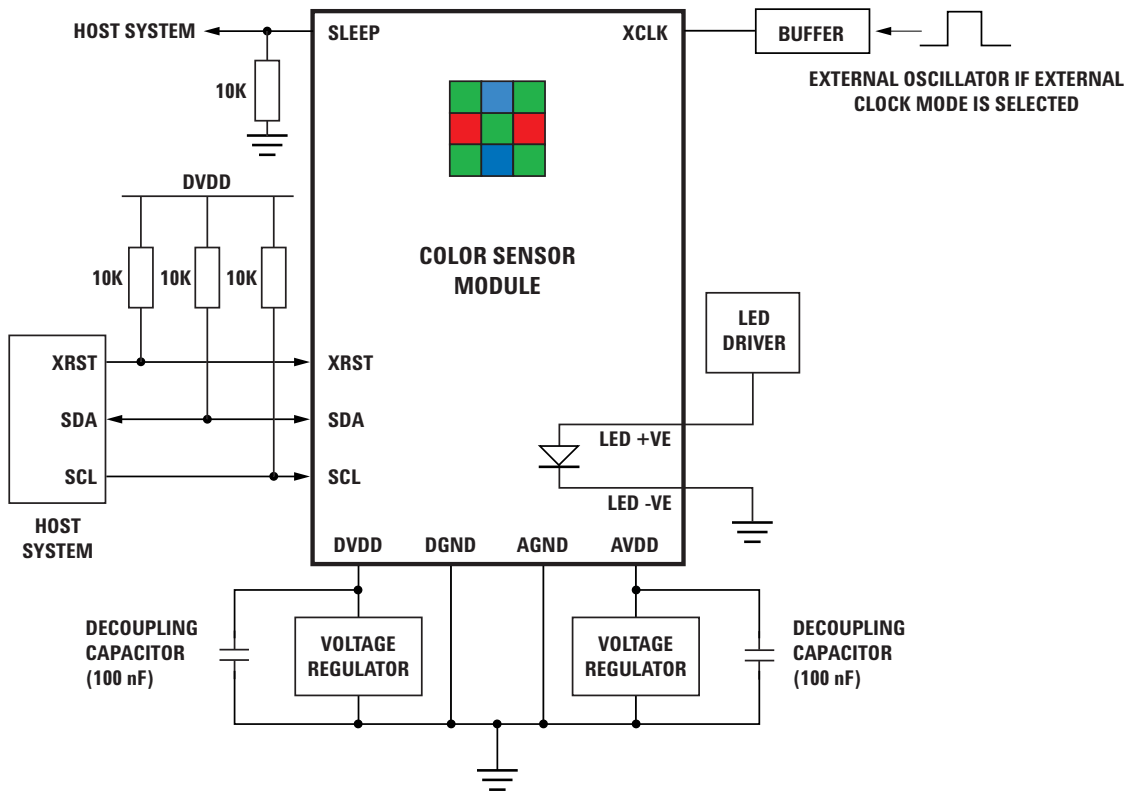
HOST SYSTEM

SLEEP

XCLK

BUFFER

EXTERNAL OSCILLATOR IF EXTERNAL CLOCK MODE IS SELECTED

10K

DVDD

10K 10K 10K

COLOR SENSOR MODULE

LED DRIVER

XRST

XRST

SDA

SDA

SCL

SCL

LED +VE

LED -VE

HOST SYSTEM

DVDD DGND AGND AVDD

DECOUPLING CAPACITOR (100 nF)

VOLTAGE REGULATOR

VOLTAGE REGULATOR

DECOUPLING CAPACITOR (100 nF)